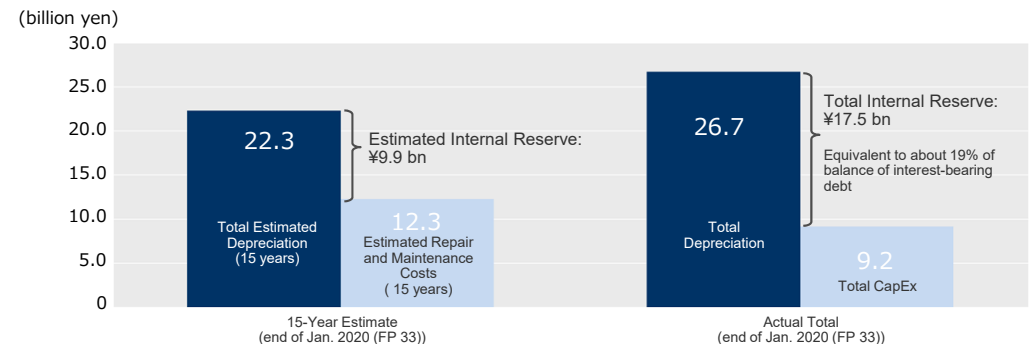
(billion yen)

30.0
25.0
20.0
15.0
10.0
5.0
0

22.3
Total Estimated Depreciation (15 years)

12.3
Estimated Repair and Maintenance Costs ( 15 years)

Estimated Internal Reserve: ¥9.9 bn

26.7
Total Depreciation

9.2
Total CapEx

Total Internal Reserve: ¥17.5 bn

Equivalent to about 19% of balance of interest-bearing debt

15-Year Estimate (end of Jan. 2020 (FP 33))

Actual Total (end of Jan. 2020 (FP 33))